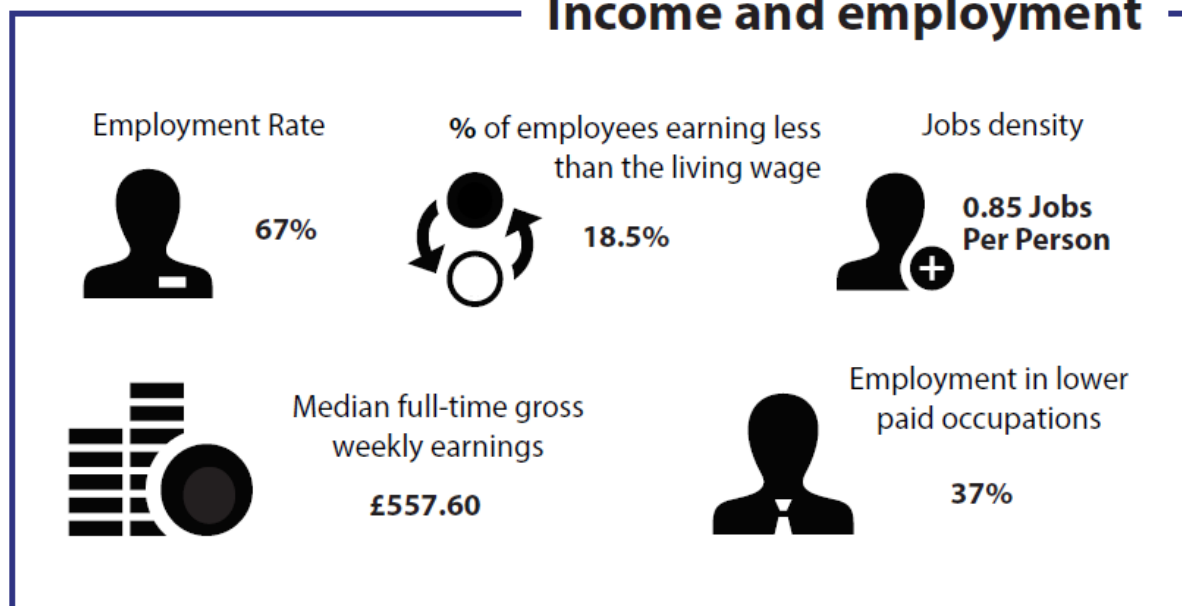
Income and employment

Employment Rate

67%

% of employees earning less than the living wage

18.5%

Jobs density

0.85 Jobs Per Person

Median full-time gross weekly earnings

£557.60

Employment in lower paid occupations

37%